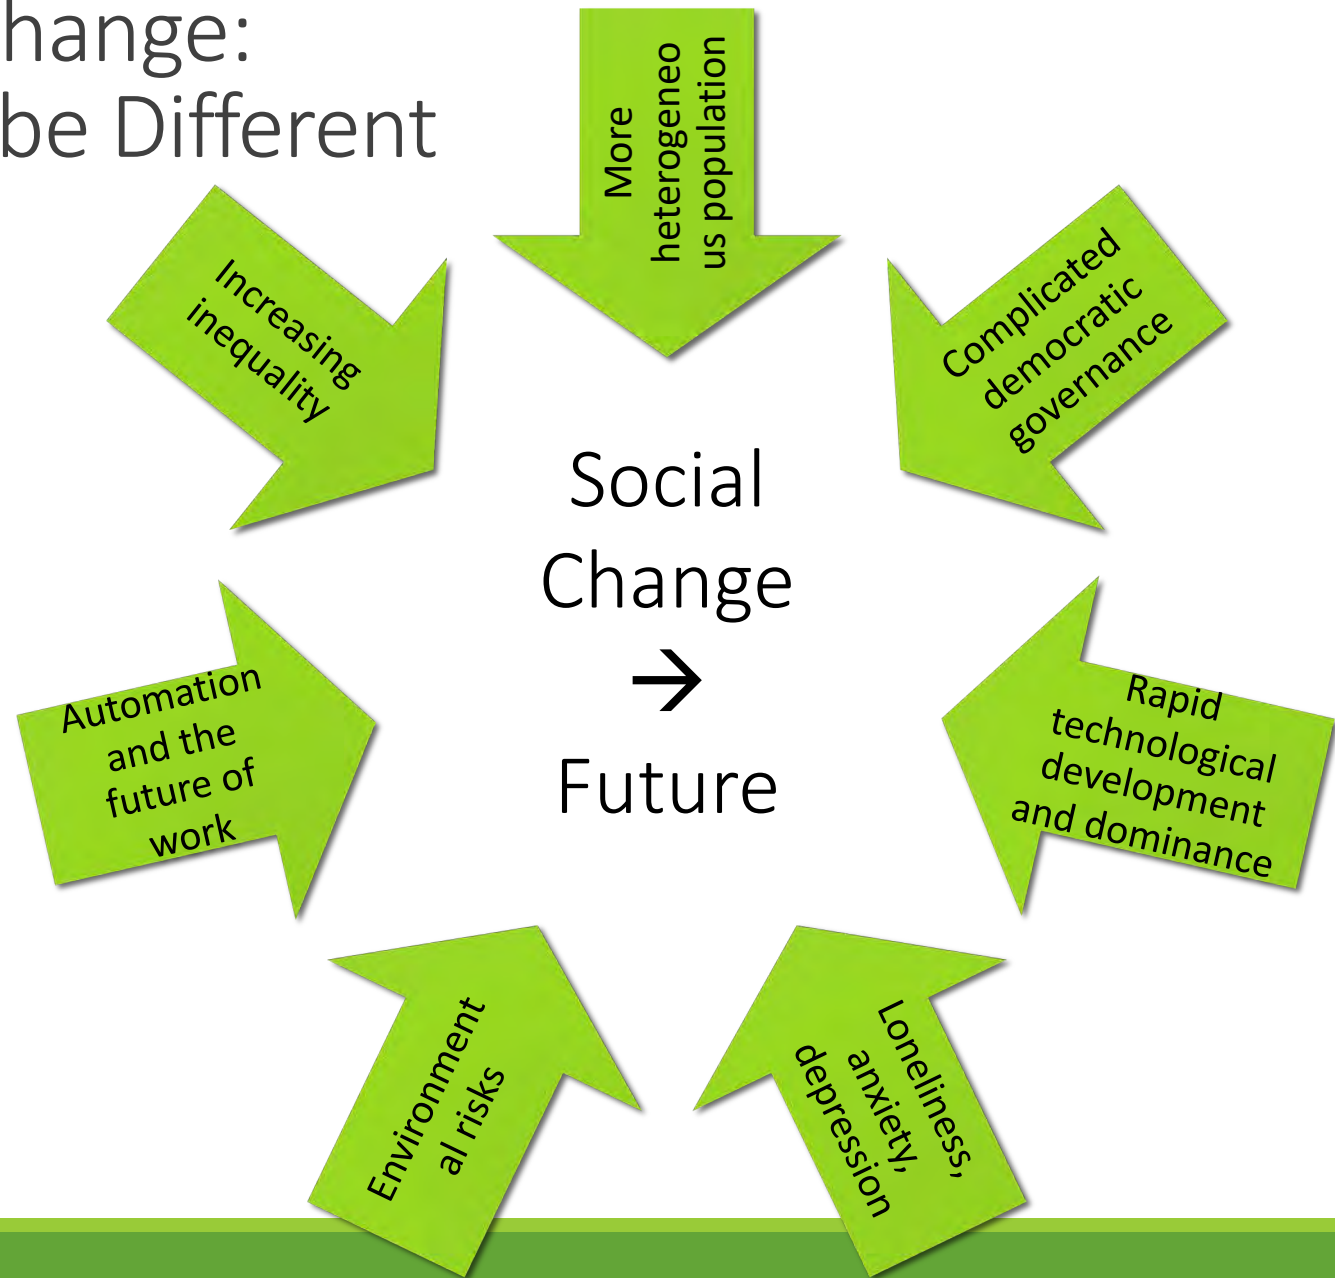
hange:
be Different

More heterogeneous population

Complicated democratic governance

Rapid technological development and dominance

Loneliness, anxiety, depression

Environmental risks

Automation and the future of work

Increasing inequality

Social Change → Future